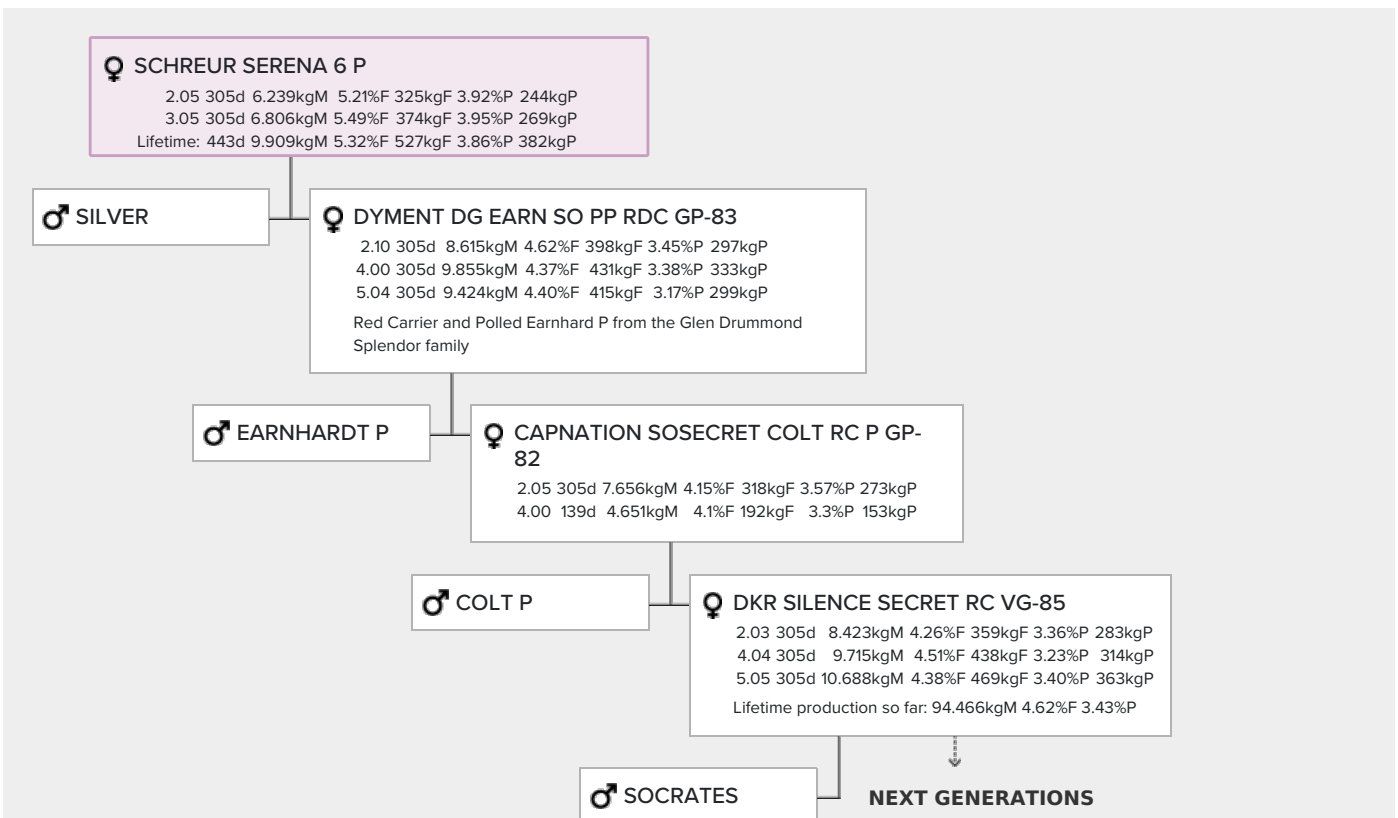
SCHREUR SERENA 6 P
2.05 305d 6.239kgM 5.21%F 325kgF 3.92%P 244kgP
3.05 305d 6.806kgM 5.49%F 374kgF 3.95%P 269kgP
Lifetime: 443d 9.909kgM 5.32%F 527kgF 3.86%P 382kgP

SILVER

DYMENT DG EARN SO PP RDC GP-83
2.10 305d 8.615kgM 4.62%F 398kgF 3.45%P 297kgP
4.00 305d 9.855kgM 4.37%F 431kgF 3.38%P 333kgP
5.04 305d 9.424kgM 4.40%F 415kgF 3.17%P 299kgP

Red Carrier and Polled Earnhard P from the Glen Drummond Splendor family

EARNHARDT P

CAPNATION SOSECRET COLT RC P GP-82
2.05 305d 7.656kgM 4.15%F 318kgF 3.57%P 273kgP
4.00 139d 4.651kgM 4.1%F 192kgF 3.3%P 153kgP

COLT P

DKR SILENCE SECRET RC VG-85
2.03 305d 8.423kgM 4.26%F 359kgF 3.36%P 283kgP
4.04 305d 9.715kgM 4.51%F 438kgF 3.23%P 314kgP
5.05 305d 10.688kgM 4.38%F 469kgF 3.40%P 363kgP

Lifetime production so far: 94.466kgM 4.62%F 3.43%P

SOCRATES

NEXT GENERATIONS